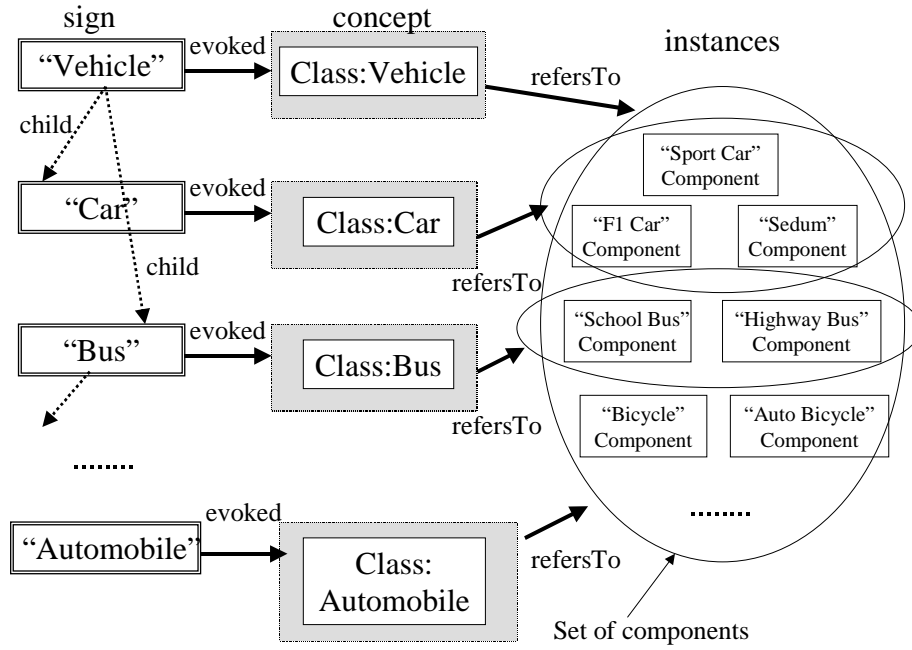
sign

concept

instances

"Vehicle"

evoked

Class:Vehicle

refersTo

child

"Sport Car" Component

"Car"

evoked

Class:Car

"F1 Car" Component

"Sedum" Component

child

refersTo

"School Bus" Component

"Highway Bus" Component

"Bus"

evoked

Class:Bus

"Bicycle" Component

"Auto Bicycle" Component

refersTo

.......

evoked

.......

"Automobile"

Class: Automobile

refersTo

Set of components